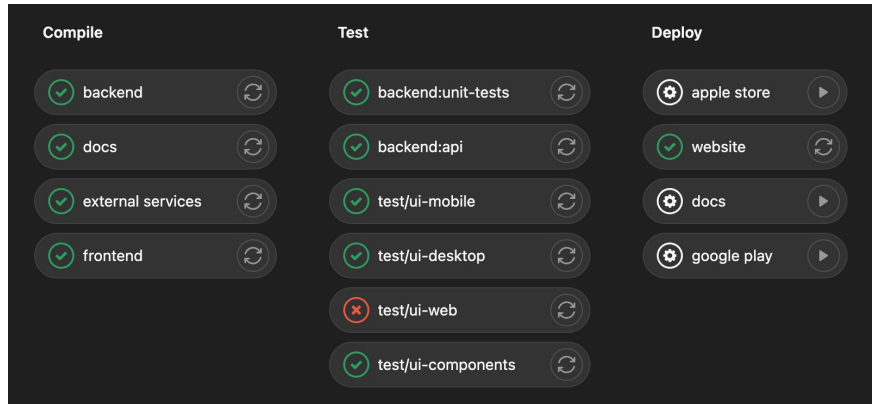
Compile

backend

docs

external services

frontend

Test

backend:unit-tests

backend:api

test/ui-mobile

test/ui-desktop

test/ui-web

test/ui-components

Deploy

apple store

website

docs

google play